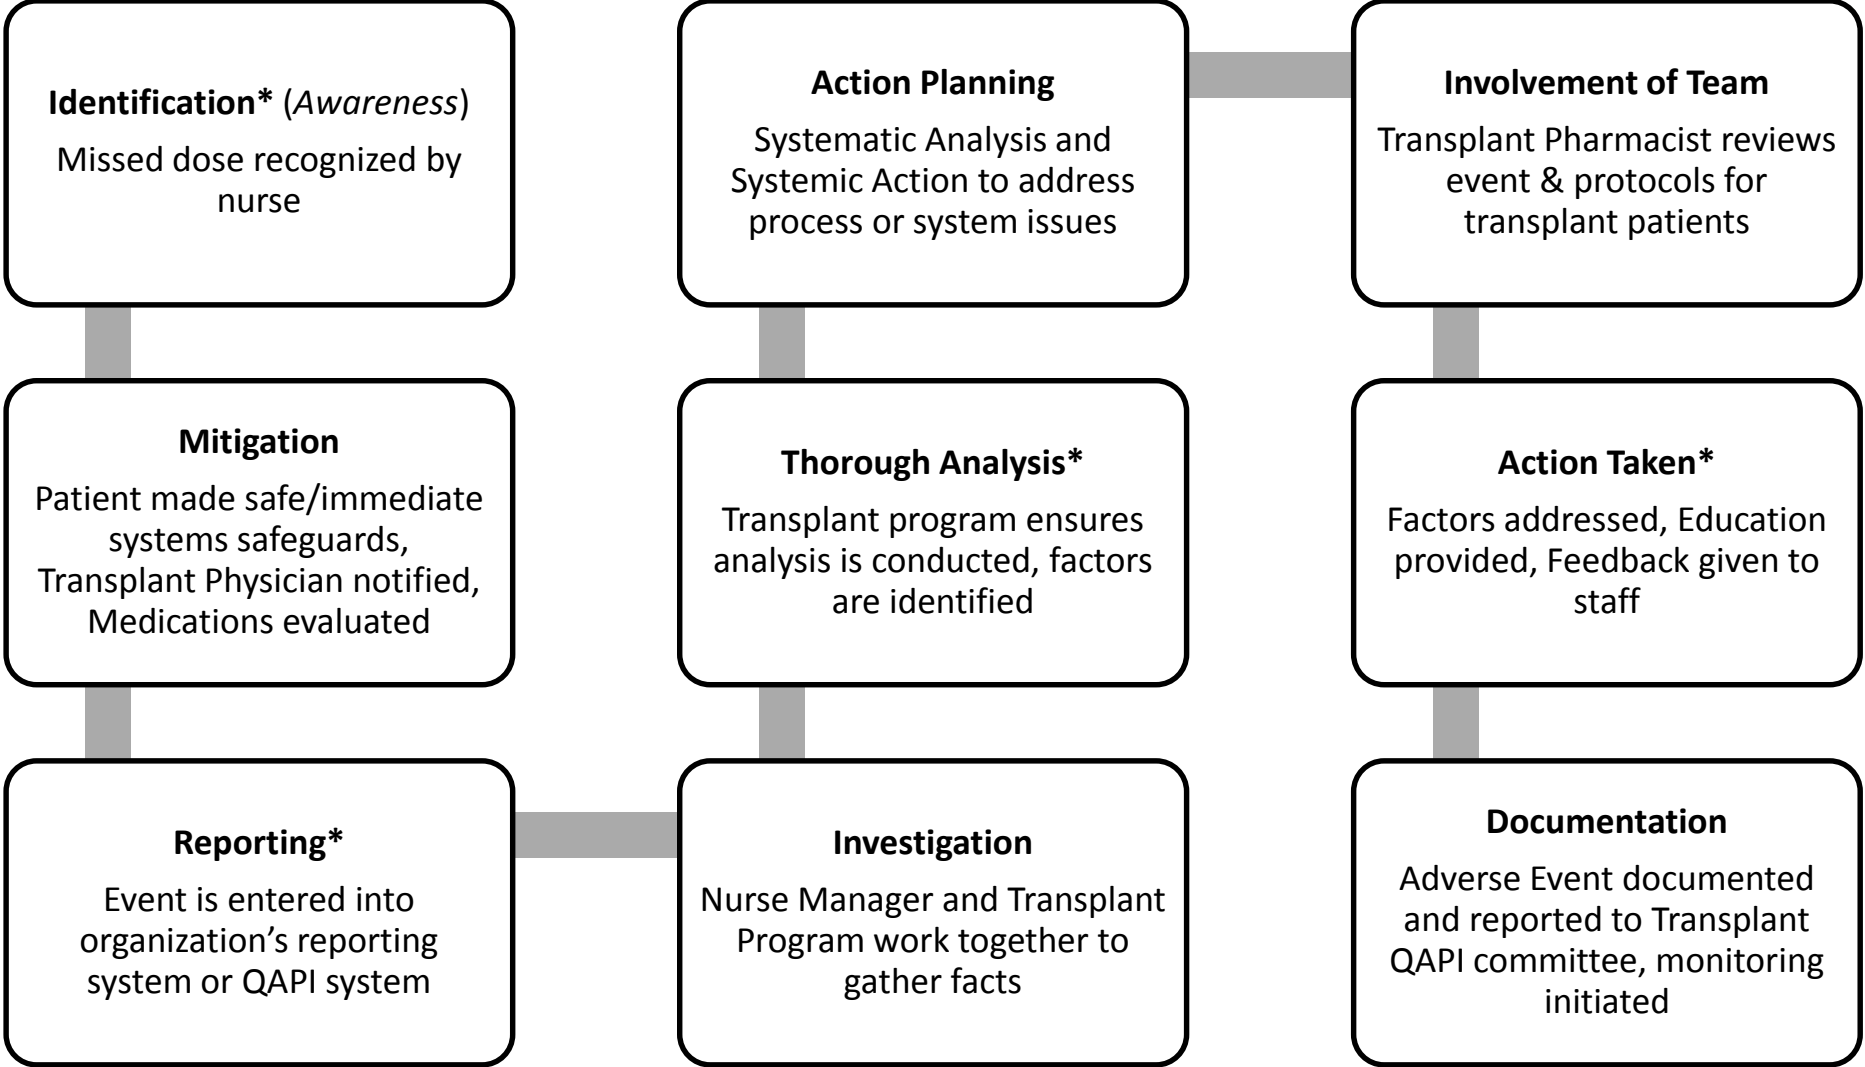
**Identification*** (*Awareness*)
Missed dose recognized by nurse

**Mitigation**
Patient made safe/immediate systems safeguards, Transplant Physician notified, Medications evaluated

**Reporting***
Event is entered into organization’s reporting system or QAPI system

**Investigation**
Nurse Manager and Transplant Program work together to gather facts

**Thorough Analysis***
Transplant program ensures analysis is conducted, factors are identified

**Action Planning**
Systematic Analysis and Systemic Action to address process or system issues

**Involvement of Team**
Transplant Pharmacist reviews event & protocols for transplant patients

**Action Taken***
Factors addressed, Education provided, Feedback given to staff

**Documentation**
Adverse Event documented and reported to Transplant QAPI committee, monitoring initiated